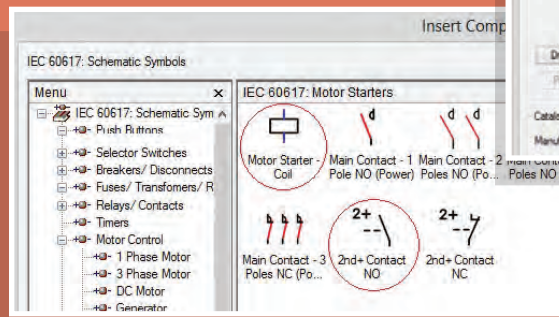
Insert Comp

IEC 60617: Schematic Symbols

Menu ×

IEC 60617: Schematic Sym
Push Buttons
Selector Switches
Breakers/ Disconnects
Fuses/ Transfomers/ R
Relays/ Contacts
Timers
Motor Control
1 Phase Motor
3 Phase Motor
DC Motor
Generator

IEC 60617: Motor Starters

Motor Starter - Coil
Main Contact - 1 Pole NO (Power)
Main Contact - 2 Poles NO (Po...
Main Cont Poles NO
Main Contact - 3 Poles NC (Po...
2+
2nd+ Contact NO
2+
2nd+ Contact NC

Catalo
Manu